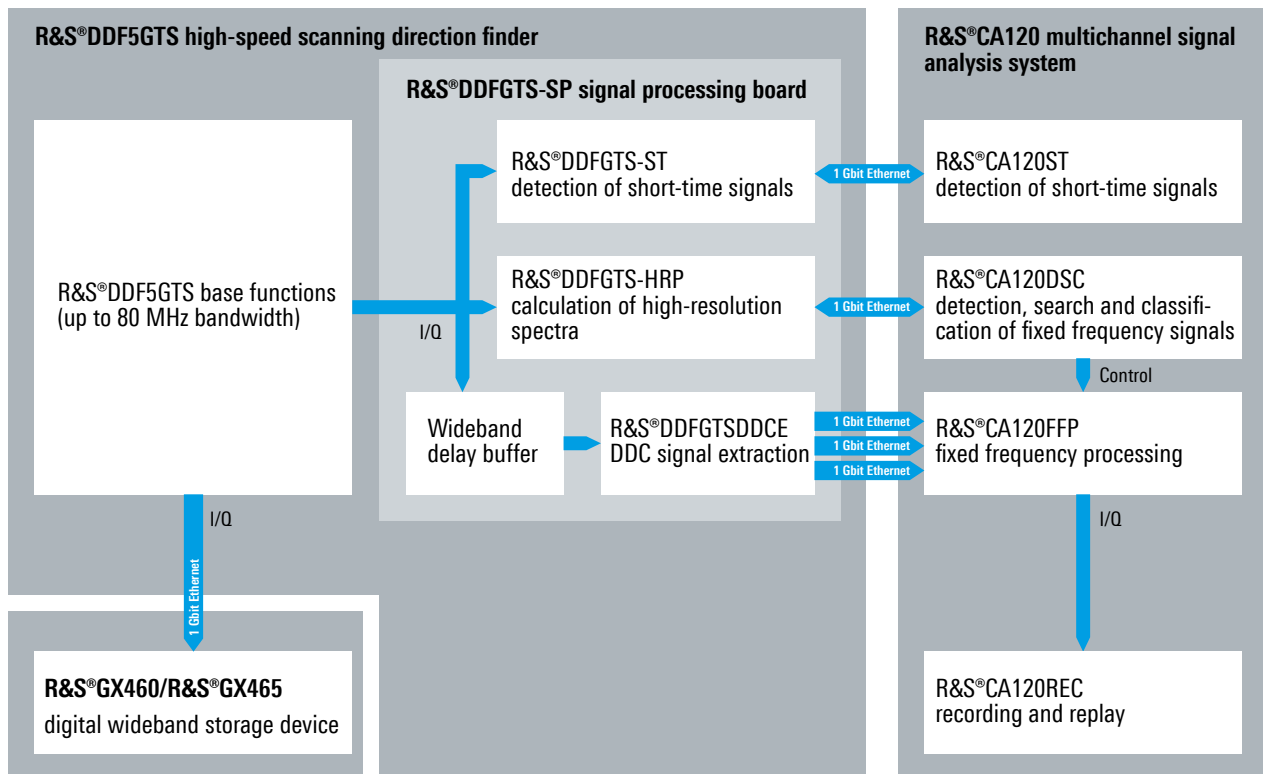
R&S®DDF5GTS high-speed scanning direction finder

R&S®DDFGTS-SP signal processing board

R&S®CA120 multichannel signal analysis system

R&S®DDF5GTS base functions (up to 80 MHz bandwidth)

I/Q

R&S®DDFGTS-ST detection of short-time signals

1 Gbit Ethernet

R&S®CA120ST detection of short-time signals

R&S®DDFGTS-HRP calculation of high-resolution spectra

1 Gbit Ethernet

R&S®CA120DSC detection, search and classification of fixed frequency signals

Control

Wideband delay buffer

R&S®DDFGTSDDCE DDC signal extraction

1 Gbit Ethernet

1 Gbit Ethernet

1 Gbit Ethernet

R&S®CA120FFP fixed frequency processing

I/Q

I/Q

1 Gbit Ethernet

R&S®GX460/R&S®GX465
digital wideband storage device

R&S®CA120REC recording and replay